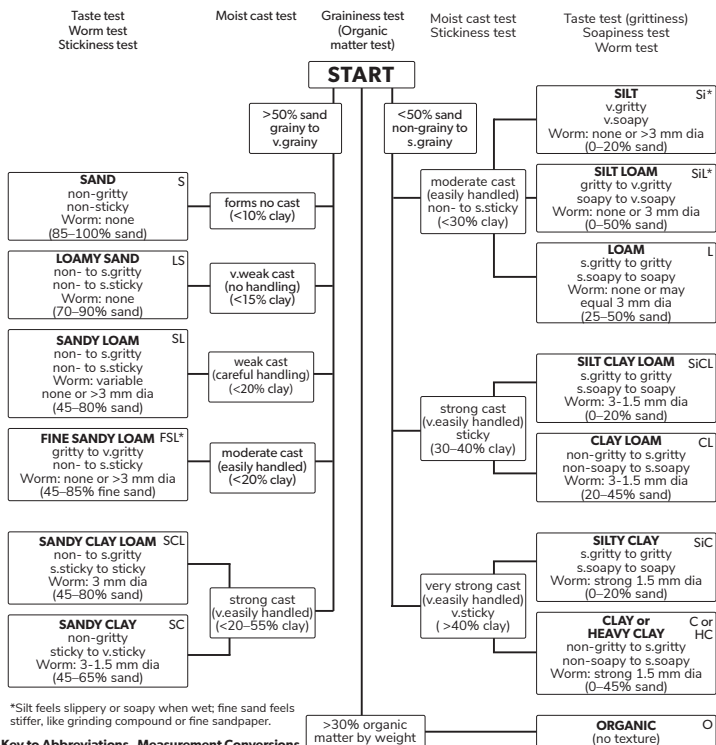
Taste test
Worm test
Stickiness test

Moist cast test

Graininess test
(Organic matter test)

Moist cast test
Stickiness test

Taste test (grittiness)
Soapiness test
Worm test

START

>50% sand
grainy to v.grainy

<50% sand
non-grainy to s.grainy

SILT Si*
v.gritty
v.soapy
Worm: none or >3 mm dia
(0–20% sand)

SILT LOAM SiL*
gritty to v.gritty
soapy to v.soapy
Worm: none or 3 mm dia
(0–50% sand)

moderate cast
(easily handled)
non- to s.sticky
(<30% clay)

LOAM L
s.gritty to gritty
s.soapy to soapy
Worm: none or may equal 3 mm dia
(25–50% sand)

SAND S
non-gritty
non-sticky
Worm: none
(85–100% sand)

forms no cast
(<10% clay)

LOAMY SAND LS
non- to s.gritty
non- to s.sticky
Worm: none
(70–90% sand)

v.weak cast
(no handling)
(<15% clay)

SANDY LOAM SL
non- to s.gritty
non- to s.sticky
Worm: variable
none or >3 mm dia
(45–80% sand)

weak cast
(careful handling)
(<20% clay)

SILT CLAY LOAM SiCL
s.gritty to gritty
s.soapy to soapy
Worm: 3-1.5 mm dia
(0–20% sand)

strong cast
(v.easily handled)
sticky
(30–40% clay)

CLAY LOAM CL
non-gritty to s.gritty
non-soapy to s.soapy
Worm: 3-1.5 mm dia
(20–45% sand)

FINE SANDY LOAM FSL*
gritty to v.gritty
non- to s.sticky
Worm: none or >3 mm dia
(45–85% fine sand)

moderate cast
(easily handled)
(<20% clay)

SILTY CLAY SiC
s.gritty to gritty
s.soapy to soapy
Worm: strong 1.5 mm dia
(0–20% sand)

SANDY CLAY LOAM SCL
non- to s.gritty
s.sticky to sticky
Worm: 3 mm dia
(45–80% sand)

strong cast
(v.easily handled)
(<20–55% clay)

very strong cast
(v.easily handled)
v.sticky
( >40% clay)

SANDY CLAY SC
non-gritty
sticky to v.sticky
Worm: 3-1.5 mm dia
(45–65% sand)

CLAY or HEAVY CLAY C or HC
non-gritty to s.gritty
non-soapy to s.soapy
Worm: strong 1.5 mm dia
(0–45% sand)

*Silt feels slippery or soapy when wet; fine sand feels stiffer, like grinding compound or fine sandpaper.

>30% organic matter by weight

ORGANIC O
(no texture)

Key to Abbreviations, Measurement Conversions